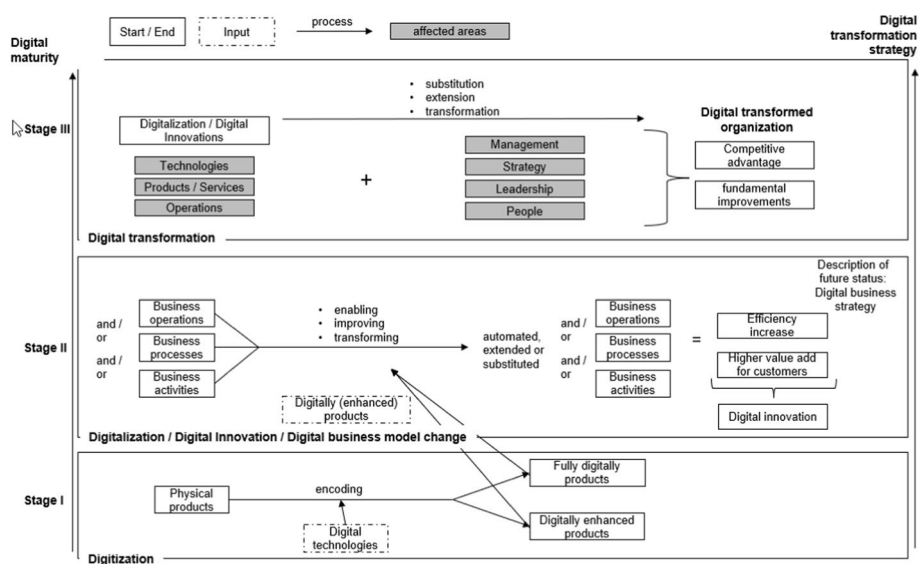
Start / End

Input

process

affected areas

Digital maturity

Digital transformation strategy

Stage III

Digitalization / Digital Innovations

Technologies

Products / Services

Operations

- substitution
- extension
- transformation

+

Management

Strategy

Leadership

People

Digital transformed organization

Competitive advantage

fundamental improvements

Digital transformation

Stage II

and / or

and / or

Business operations

Business processes

Business activities

- enabling
- improving
- transforming

automated, extended or substituted

and / or

and / or

Business operations

Business processes

Business activities

=

Description of future status: Digital business strategy

Efficiency increase

Higher value add for customers

Digital innovation

Digitally (enhanced) products

Digitalization / Digital Innovation / Digital business model change

Stage I

Physical products

encoding

Digital technologies

Fully digitally products

Digitally enhanced products

Digitization